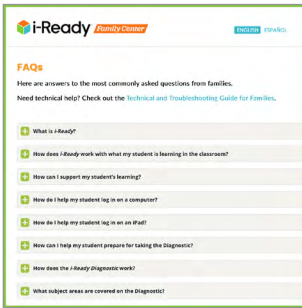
i-Ready Family Center

ENGLISH ESPAÑOL

FAQs

Here are answers to the most commonly asked questions from families.

Need technical help? Check out the Technical and Troubleshooting Guide for Families.

What is i-Ready?

How does i-Ready work with what my student is learning in the classroom?

How can I support my student's learning?

How do I help my student log in on a computer?

How do I help my student log in on an iPad?

How can I help my student prepare for taking the Diagnostic?

How does the i-Ready Diagnostic work?

What subject areas are covered on the Diagnostic?